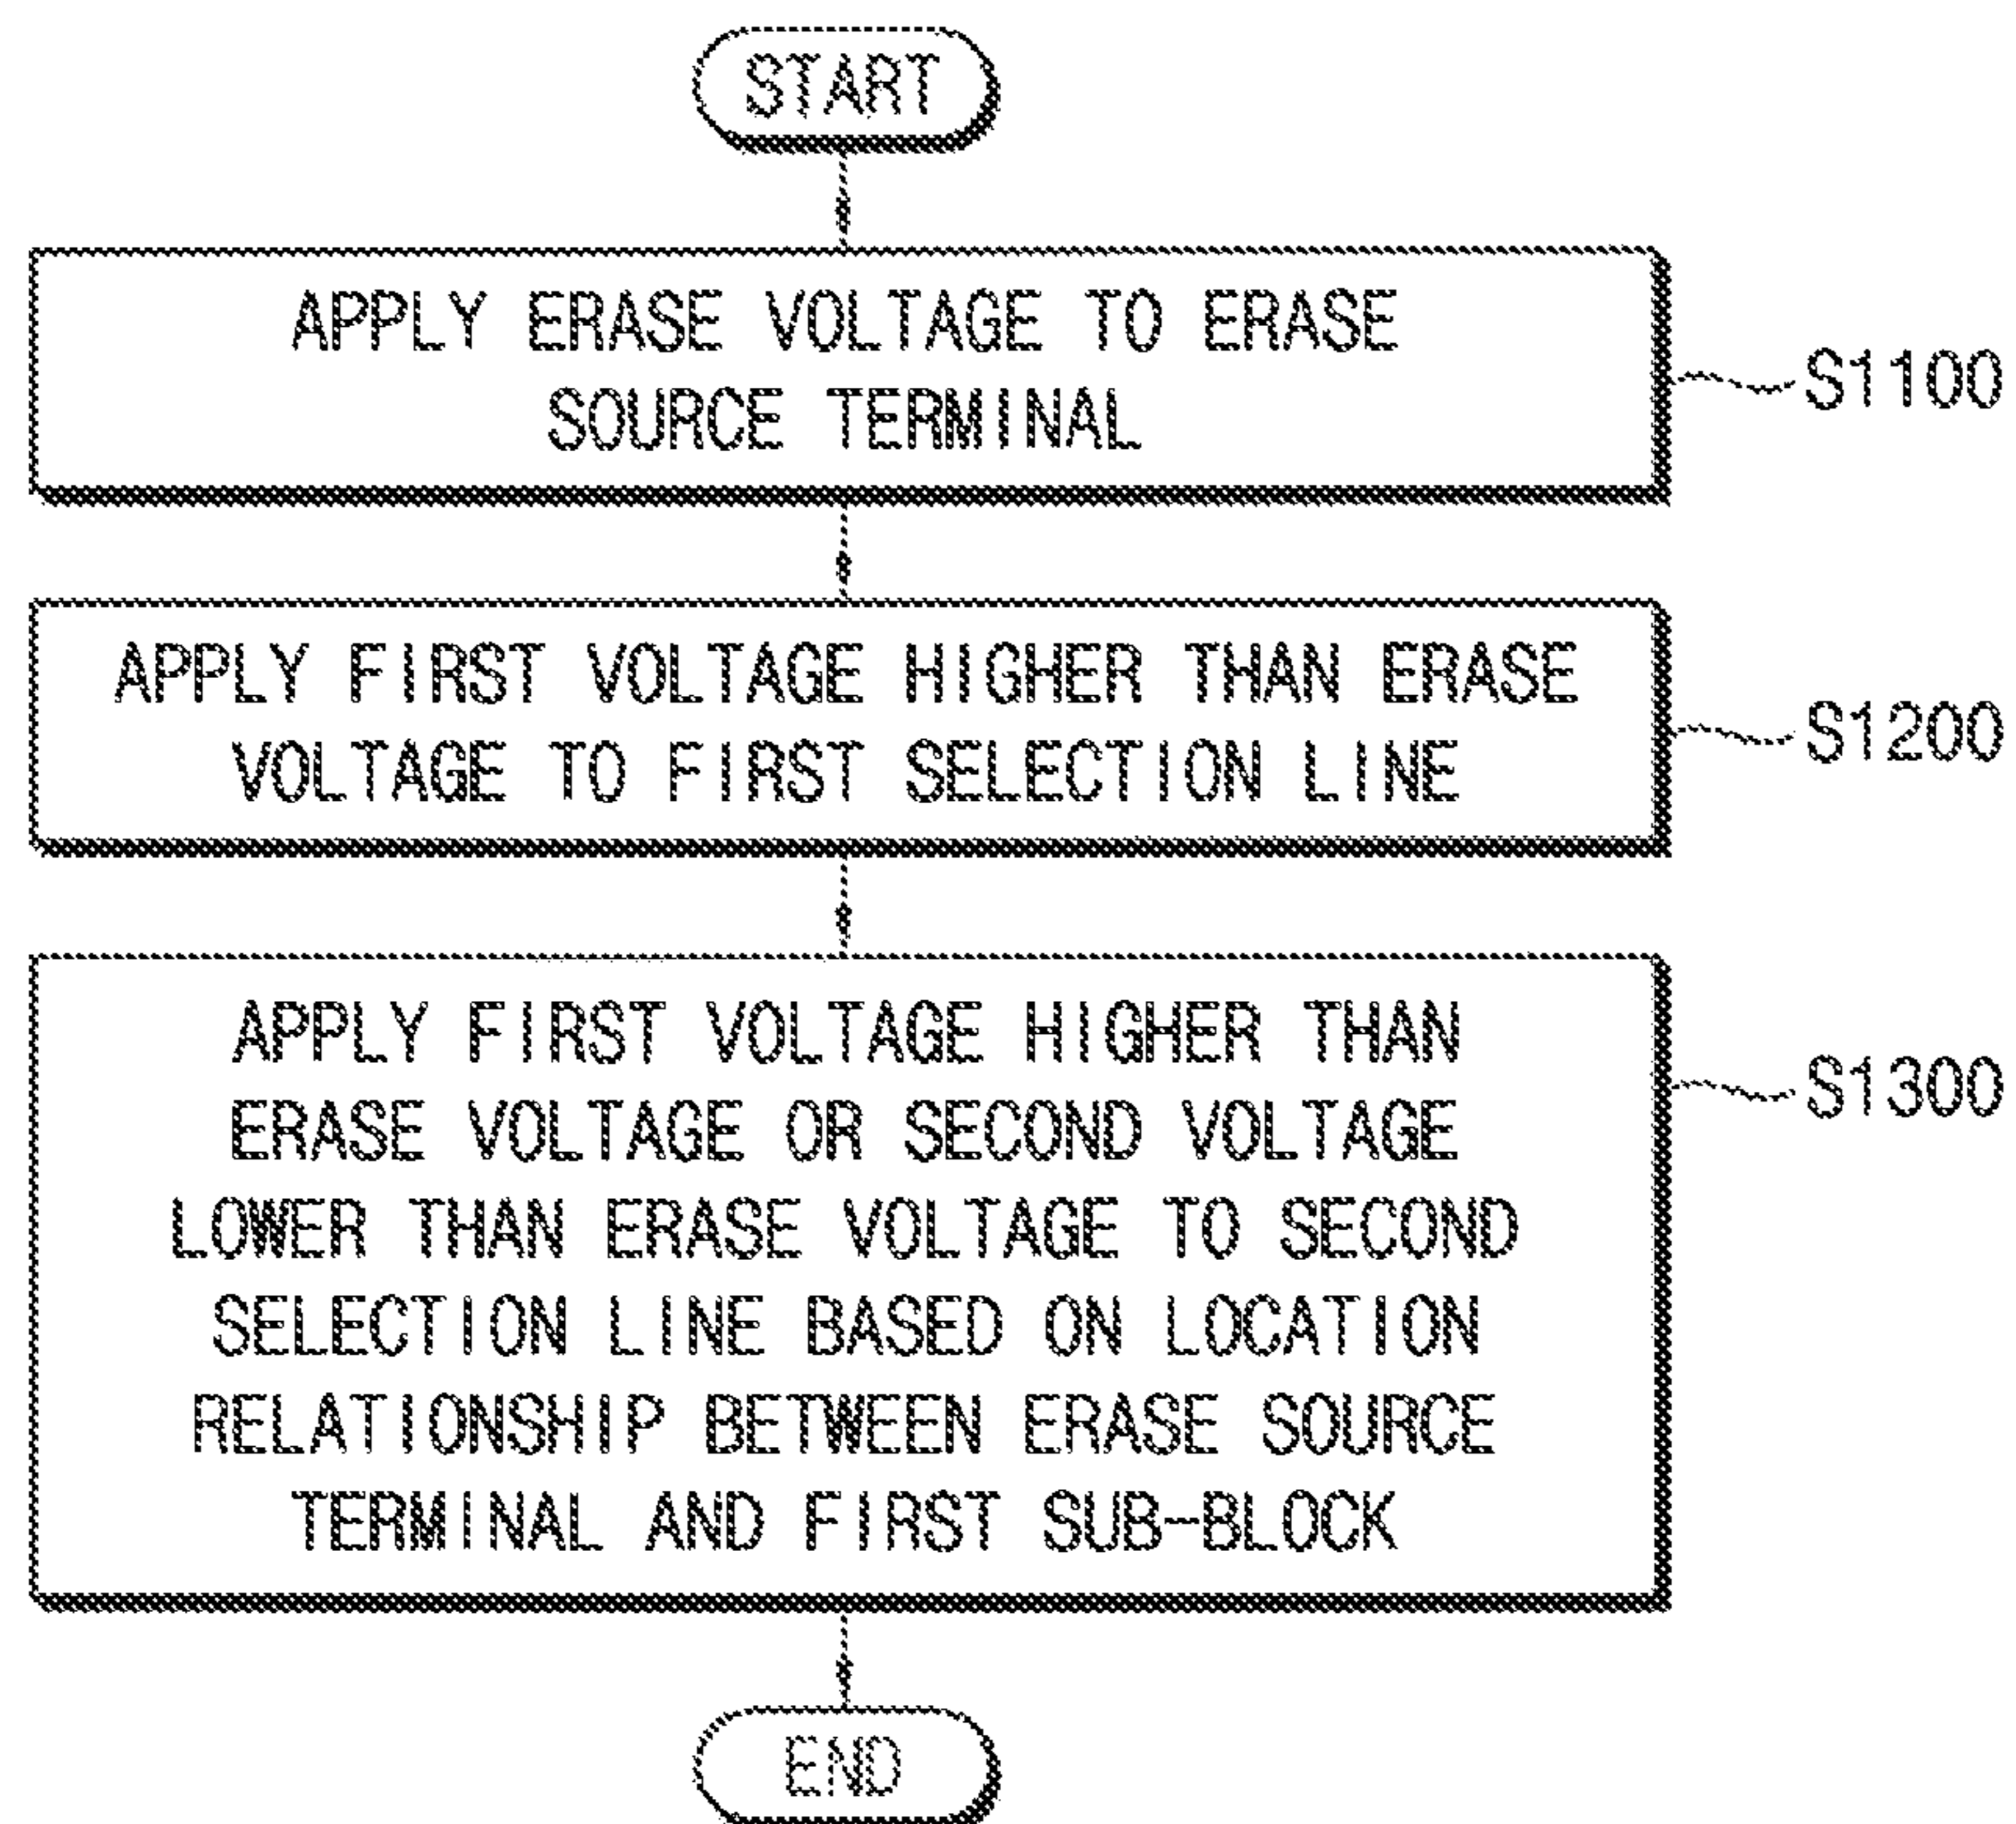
START

APPLY ERASE VOLTAGE TO ERASE SOURCE TERMINAL

S1100

APPLY FIRST VOLTAGE HIGHER THAN ERASE VOLTAGE TO FIRST SELECTION LINE

S1200

APPLY FIRST VOLTAGE HIGHER THAN ERASE VOLTAGE OR SECOND VOLTAGE LOWER THAN ERASE VOLTAGE TO SECOND SELECTION LINE BASED ON LOCATION RELATIONSHIP BETWEEN ERASE SOURCE TERMINAL AND FIRST SUB-BLOCK

S1300

END